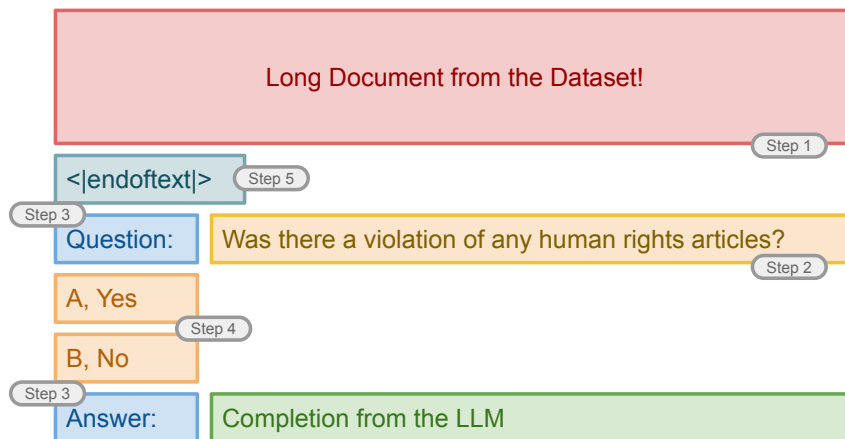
Long Document from the Dataset!

Step 1

<|endoftext|>

Step 5

Step 3

Question:

Was there a violation of any human rights articles?

Step 2

A, Yes

Step 4

B, No

Step 3

Answer:

Completion from the LLM